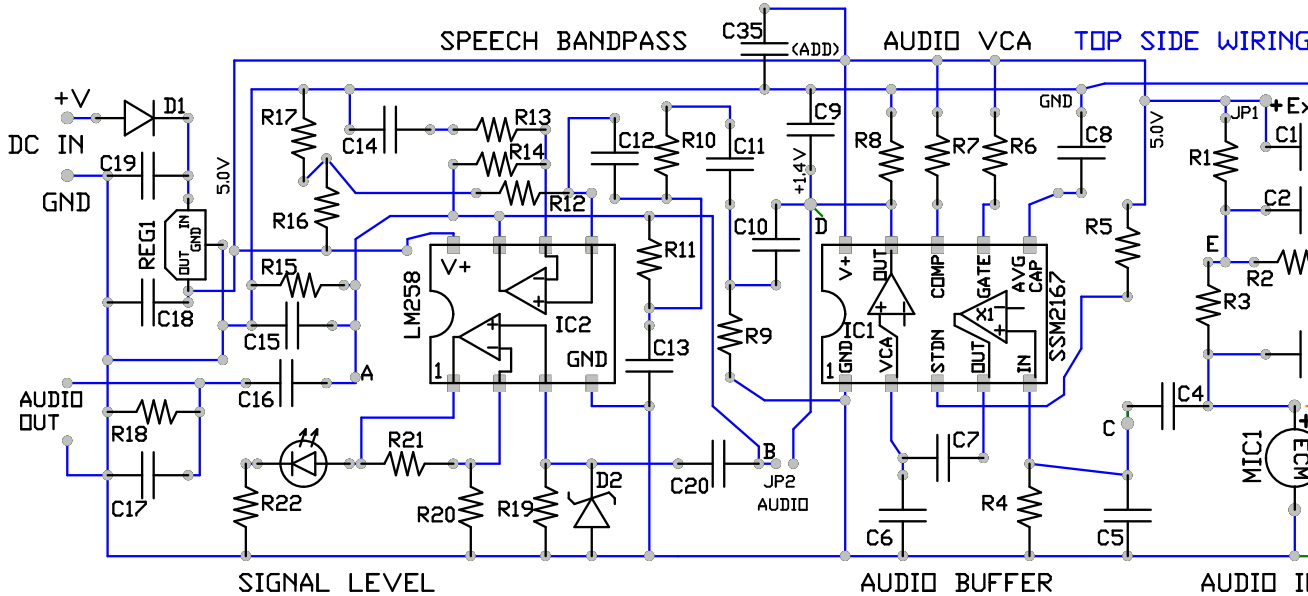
SPEECH BANDPASS
C35
(ADD)
AUDIO VCA
TOP SIDE WIRING
+V
D1
DC IN
GND
C19
5.0V
REG1
OUT IN GND
C18
R17
C14
R13
R14
R12
R16
R15
C15
C16
A
AUDIO OUT
R18
C17
R22
SIGNAL LEVEL
R21
R20
R19
D2
C20
B
JP2 AUDIO
LM258
V+
IC2
GND
1
C12
R10
C11
R11
C13
R9
C10
C9
+1.4V
D
R8
R7
R6
GND
C8
5.0V
V+
OUT
COMP
GATE
AVG CAP
IC1
X1
SSM2167
1
GND
VCA
STDN
OUT
IN
C7
C6
R4
C5
AUDIO BUFFER
R5
JP1
+ E
R1
C1
C2
E
R2
R3
C4
C
MIC1
ECM
AUDIO I